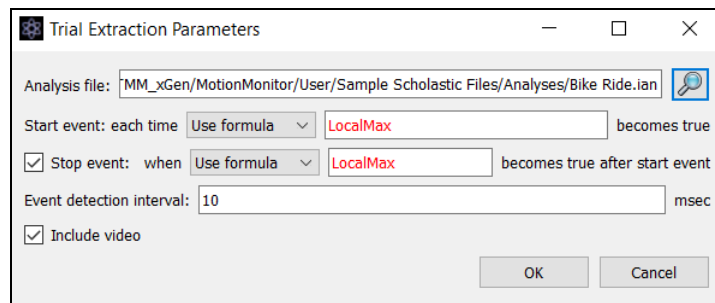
Trial Extraction Parameters

Analysis file: 'MM_xGen/MotionMonitor/User/Sample Scholastic Files/Analyses/Bike Ride.ian

Start event: each time Use formula LocalMax becomes true

Stop event: when Use formula LocalMax becomes true after start event

Event detection interval: 10 msec

Include video

OK Cancel